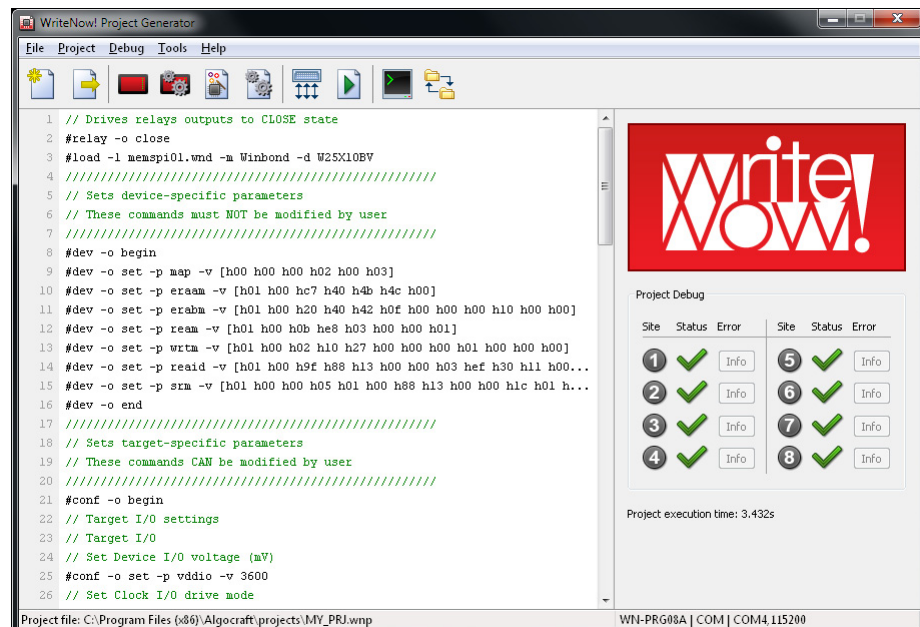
WriteNow! Project Generator

File Project Debug Tools Help

1 // Drives relays outputs to CLOSE state
2 #relay -o close
3 #load -l memspi01.wnd -m Winbond -d W25X10BV
4 ////////////////////////////////////////////////////
5 // Sets device-specific parameters
6 // These commands must NOT be modified by user
7 ////////////////////////////////////////////////////
8 #dev -o begin
9 #dev -o set -p map -v [h00 h00 h00 h02 h00 h03]
10 #dev -o set -p eraam -v [h01 h00 hc7 h40 h4b h4c h00]
11 #dev -o set -p erabm -v [h01 h00 h20 h40 h42 h0f h00 h00 h00 h10 h00 h00]
12 #dev -o set -p ream -v [h01 h00 h0b he8 h03 h00 h00 h01]
13 #dev -o set -p wrtm -v [h01 h00 h02 h10 h27 h00 h00 h00 h01 h00 h00 h00]
14 #dev -o set -p reaid -v [h01 h00 h9f h88 h13 h00 h00 h03 hef h30 h11 h00...
15 #dev -o set -p srm -v [h01 h00 h05 h01 h00 h88 h13 h00 h00 h1c h01 h...
16 #dev -o end
17 ////////////////////////////////////////////////////
18 // Sets target-specific parameters
19 // These commands CAN be modified by user
20 ////////////////////////////////////////////////////
21 #conf -o begin
22 // Target I/O settings
23 // Target I/O
24 // Set Device I/O voltage (mV)
25 #conf -o set -p vddio -v 3600
26 // Set Clock I/O drive mode

WriteNow!

Project Debug

| Site | Status | Error | Site | Status | Error |
|---|---|---|---|---|---|
| 1 | | Info | 5 | | Info |
| 2 | | Info | 6 | | Info |
| 3 | | Info | 7 | | Info |
| 4 | | Info | 8 | | Info |

Project execution time: 3.432s

Project file: C:\Program Files (x86)\Algocraft\projects\MY_PRJ.wnp

WN-PRG08A | COM | COM4,115200